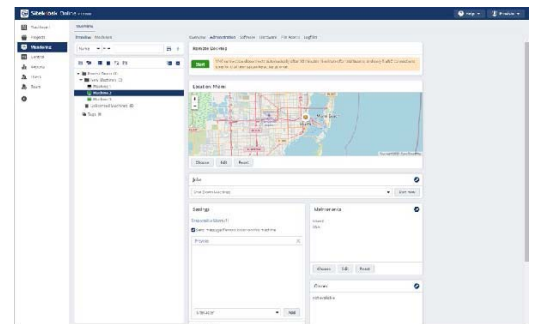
SiteMobile Online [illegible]

Help ▾ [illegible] ▾

Dashboard
Projects
Monitoring
Control
History
Users
Tools

Machines

Overview Machines

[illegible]

Overview Administration Software Hardware File Access Logfile

Remote Desktop

Start

Location Photo

Choose Edit Reset

Info

Settings

Maintenance

Choose Edit Reset

Groups

Add